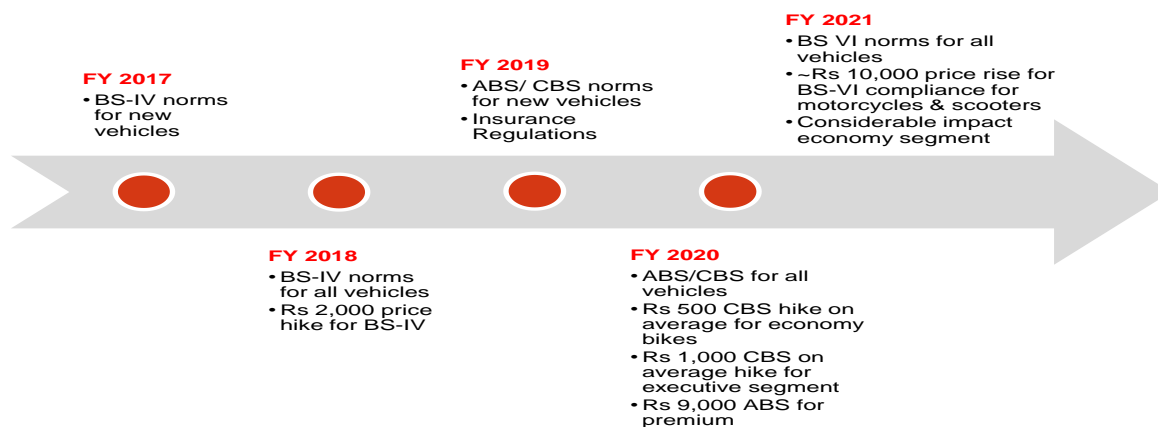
FY 2017
• BS-IV norms for new vehicles

FY 2018
• BS-IV norms for all vehicles
• Rs 2,000 price hike for BS-IV

FY 2019
• ABS/ CBS norms for new vehicles
• Insurance Regulations

FY 2020
• ABS/CBS for all vehicles
• Rs 500 CBS hike on average for economy bikes
• Rs 1,000 CBS on average hike for executive segment
• Rs 9,000 ABS for premium

FY 2021
• BS VI norms for all vehicles
• ~Rs 10,000 price rise for BS-VI compliance for motorcycles & scooters
• Considerable impact economy segment